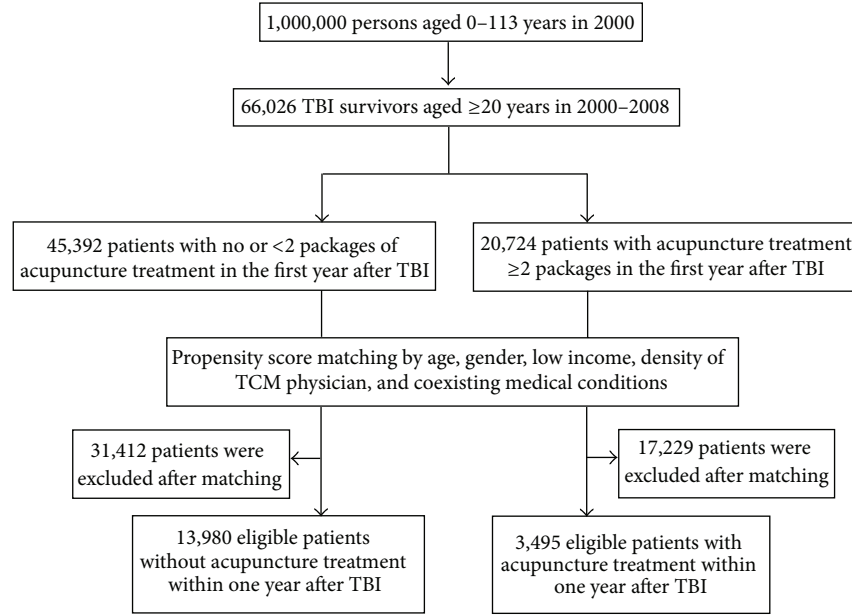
1,000,000 persons aged 0–113 years in 2000

66,026 TBI survivors aged $\geq$20 years in 2000–2008

45,392 patients with no or <2 packages of acupuncture treatment in the first year after TBI

20,724 patients with acupuncture treatment $\geq$2 packages in the first year after TBI

Propensity score matching by age, gender, low income, density of TCM physician, and coexisting medical conditions

31,412 patients were excluded after matching

17,229 patients were excluded after matching

13,980 eligible patients without acupuncture treatment within one year after TBI

3,495 eligible patients with acupuncture treatment within one year after TBI